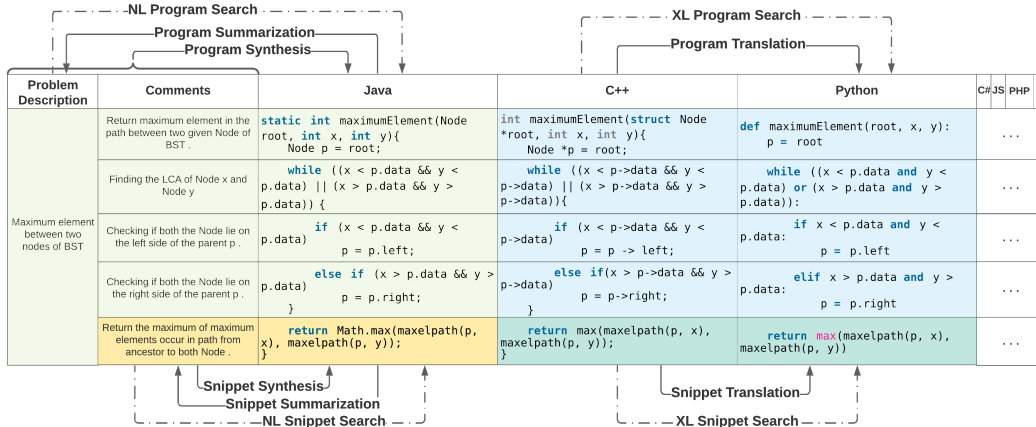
NL Program Search
Program Summarization
Program Synthesis

XL Program Search
Program Translation

| Problem Description | Comments | Java | C++ | Python | C# | JS | PHP |
|---|---|---|---|---|---|---|---|
| Maximum element between two nodes of BST | Return maximum element in the path between two given Node of BST . | static int maximumElement(Node root, int x, int y){ Node p = root; | int maximumElement(struct Node *root, int x, int y){ Node *p = root; | def maximumElement(root, x, y): p = root | ... | | |
| | Finding the LCA of Node x and Node y | while ((x < p.data && y < p.data) \|\| (x > p.data && y > p.data)) { | while ((x < p->data && y < p->data) \|\| (x > p->data && y > p->data)){ | while ((x < p.data and y < p.data) or (x > p.data and y > p.data)): | ... | | |
| | Checking if both the Node lie on the left side of the parent p . | if (x < p.data && y < p.data) p = p.left; | if (x < p->data && y < p->data) p = p -> left; | if x < p.data and y < p.data: p = p.left | ... | | |
| | Checking if both the Node lie on the right side of the parent p . | else if (x > p.data && y > p.data) p = p.right; } | else if(x > p->data && y > p->data) p = p->right; } | elif x > p.data and y > p.data: p = p.right | ... | | |
| | Return the maximum of maximum elements occur in path from ancestor to both Node . | return Math.max(maxelpath(p, x), maxelpath(p, y)); } | return max(maxelpath(p, x), maxelpath(p, y)); } | return max(maxelpath(p, x), maxelpath(p, y)) | ... | | |

Snippet Synthesis
Snippet Summarization
NL Snippet Search

Snippet Translation
XL Snippet Search